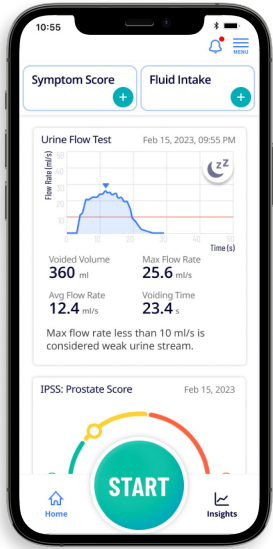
10:55

MENU

Symptom Score

Fluid Intake

Urine Flow Test Feb 15, 2023, 09:55 PM

Flow Rate (ml/s)
50
40
30
20
10
0
0 10 20 30
Time (s)

ZZ

Voided Volume
360 ml

Max Flow Rate
25.6 ml/s

Avg Flow Rate
12.4 ml/s

Voiding Time
23.4 s

Max flow rate less than 10 ml/s is considered weak urine stream.

IPSS: Prostate Score Feb 15, 2023

START

Home

Insights